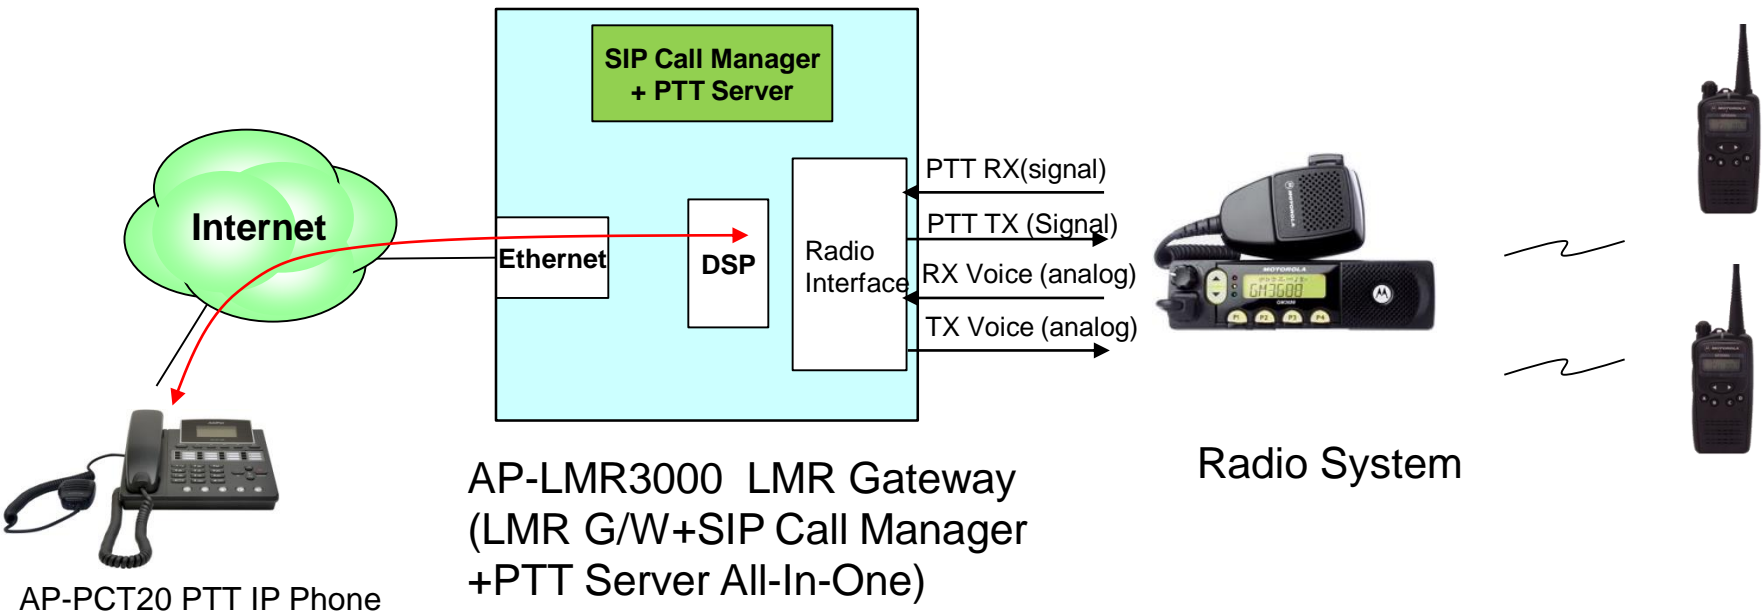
SIP Call Manager + PTT Server

Internet

Ethernet

DSP

Radio Interface

PTT RX(signal)

PTT TX (Signal)

RX Voice (analog)

TX Voice (analog)

MOTOROLA

GM3688

AP-LMR3000 LMR Gateway (LMR G/W+SIP Call Manager +PTT Server All-In-One)

Radio System

AP-PCT20 PTT IP Phone